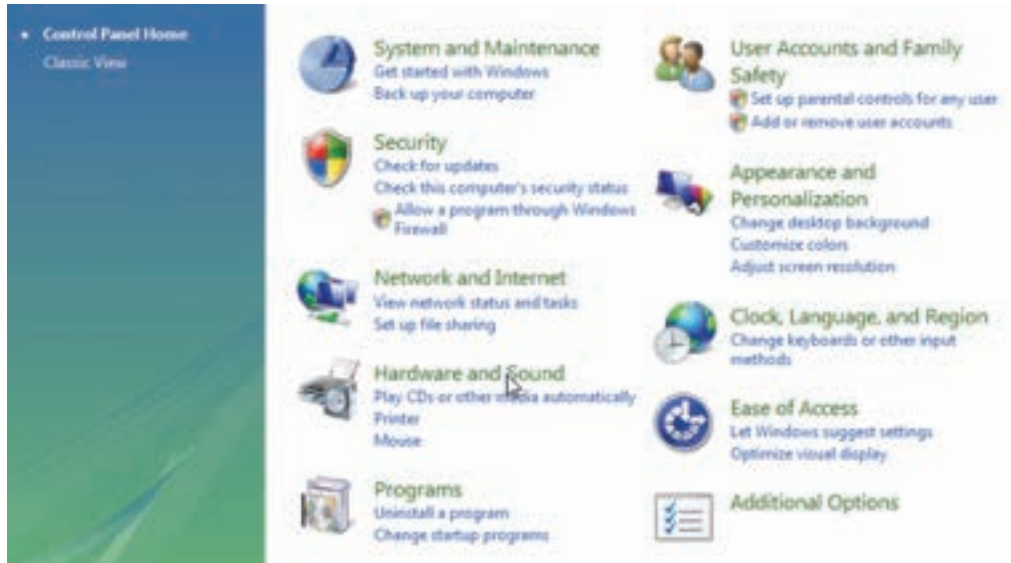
Control Panel Home
Classic View

System and Maintenance
Get started with Windows
Back up your computer

Security
Check for updates
Check this computer's security status
Allow a program through Windows Firewall

Network and Internet
View network status and tasks
Set up file sharing

Hardware and Sound
Play CDs or other media automatically
Printer
Mouse

Programs
Uninstall a program
Change startup programs

User Accounts and Family Safety
Set up parental controls for any user
Add or remove user accounts

Appearance and Personalization
Change desktop background
Customize colors
Adjust screen resolution

Clock, Language, and Region
Change keyboards or other input methods

Ease of Access
Let Windows suggest settings
Optimize visual display

Additional Options